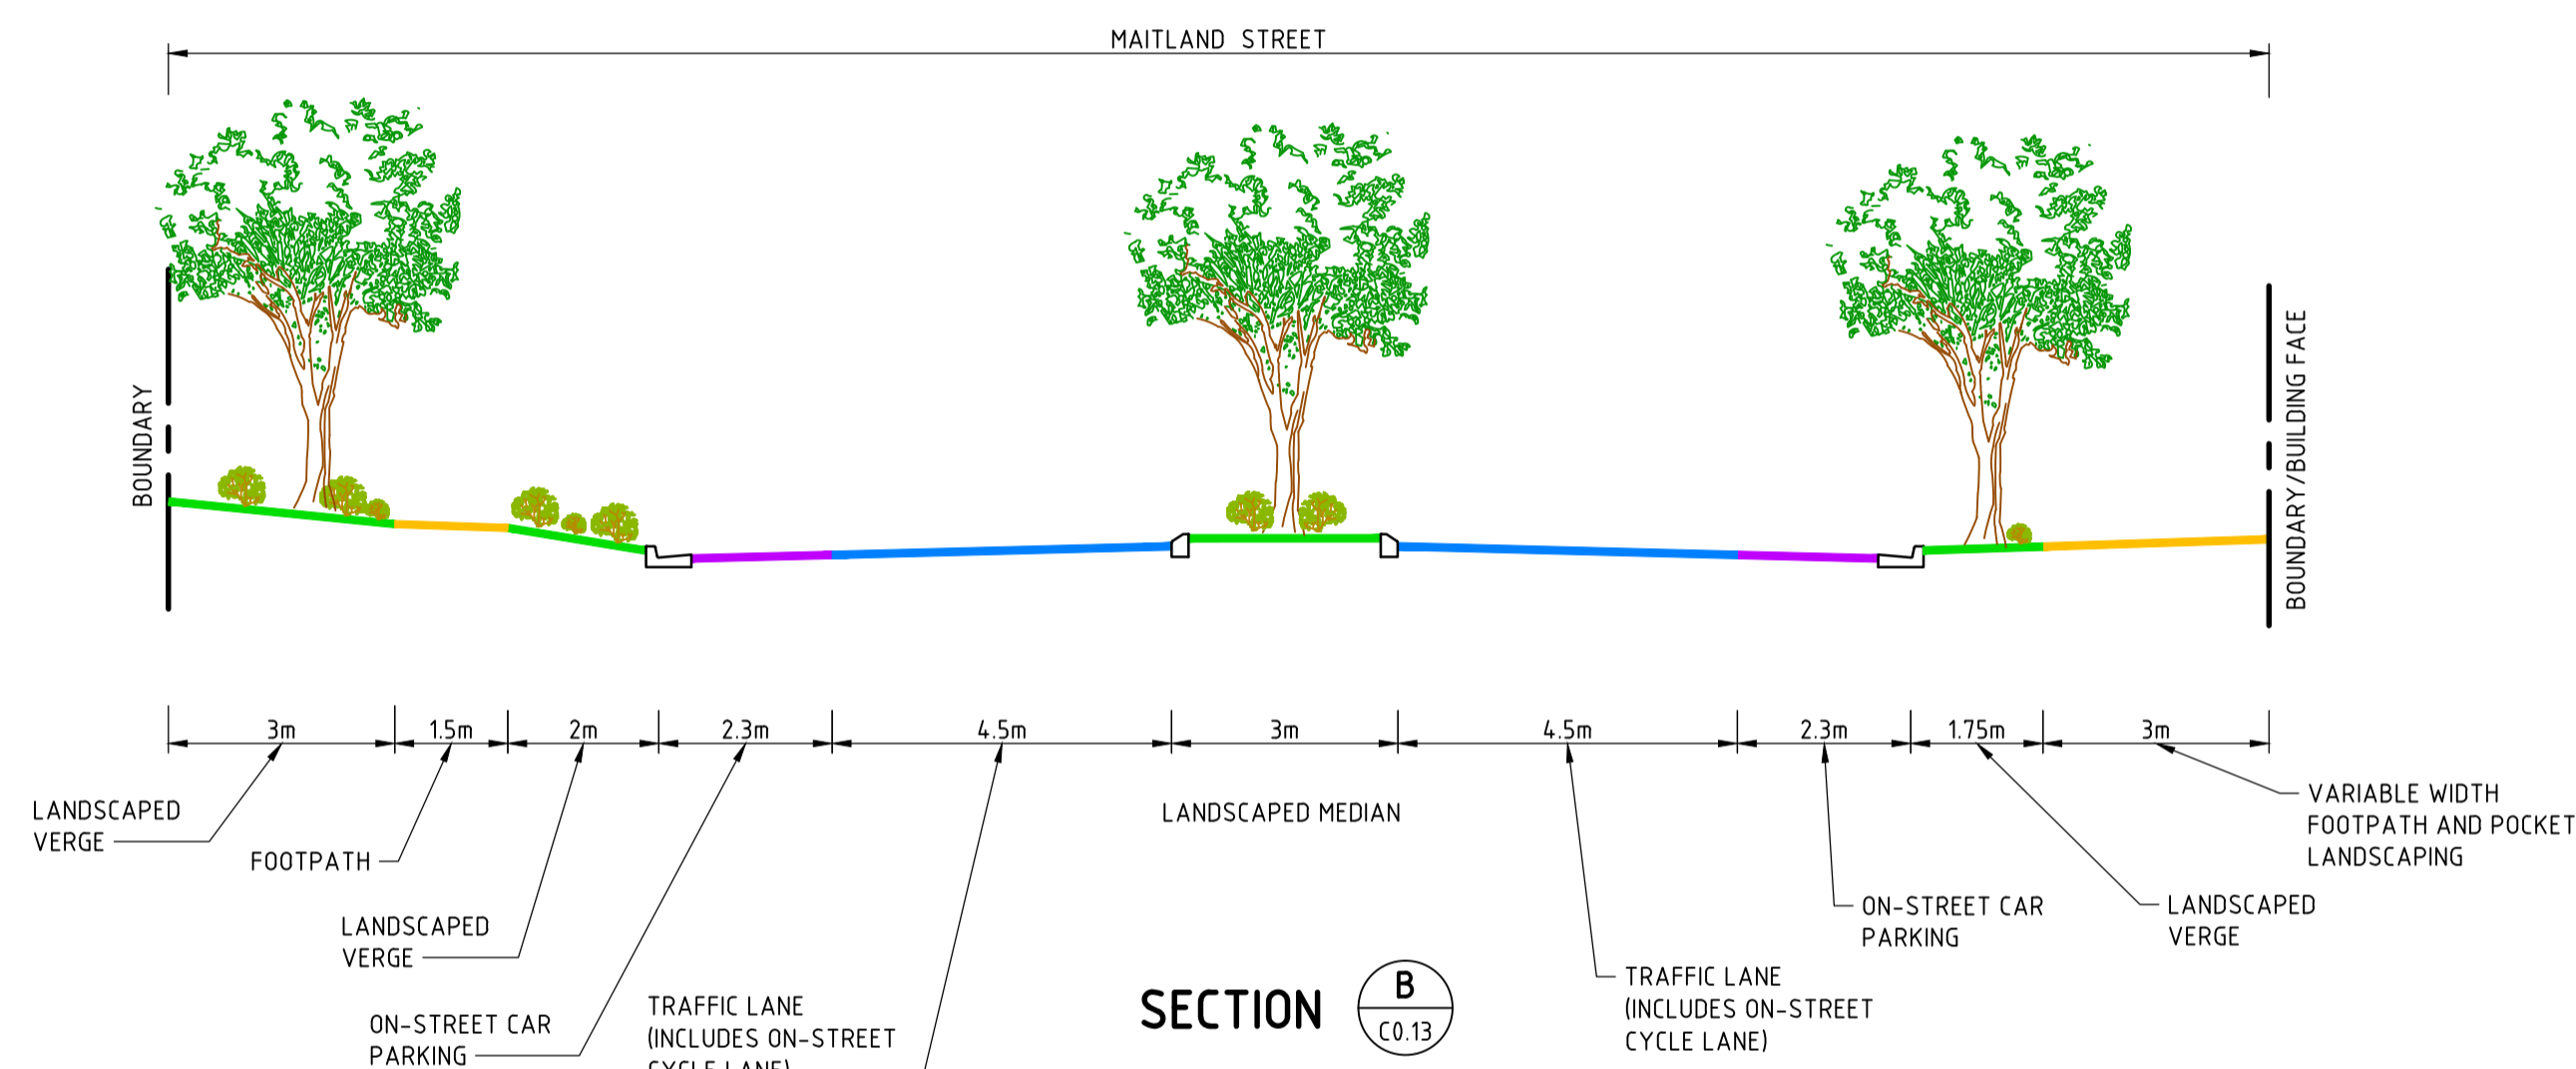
MAITLAND STREET

BOUNDARY

BOUNDARY/BUILDING FACE

3m
1.5m
2m
2.3m
4.5m
3m
4.5m
2.3m
1.75m
3m

LANDSCAPED VERGE

FOOTPATH

LANDSCAPED VERGE

ON-STREET CAR PARKING

TRAFFIC LANE (INCLUDES ON-STREET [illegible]

LANDSCAPED MEDIAN

SECTION B C0.13

TRAFFIC LANE (INCLUDES ON-STREET CYCLE LANE)

ON-STREET CAR PARKING

LANDSCAPED VERGE

VARIABLE WIDTH FOOTPATH AND POCKET LANDSCAPING